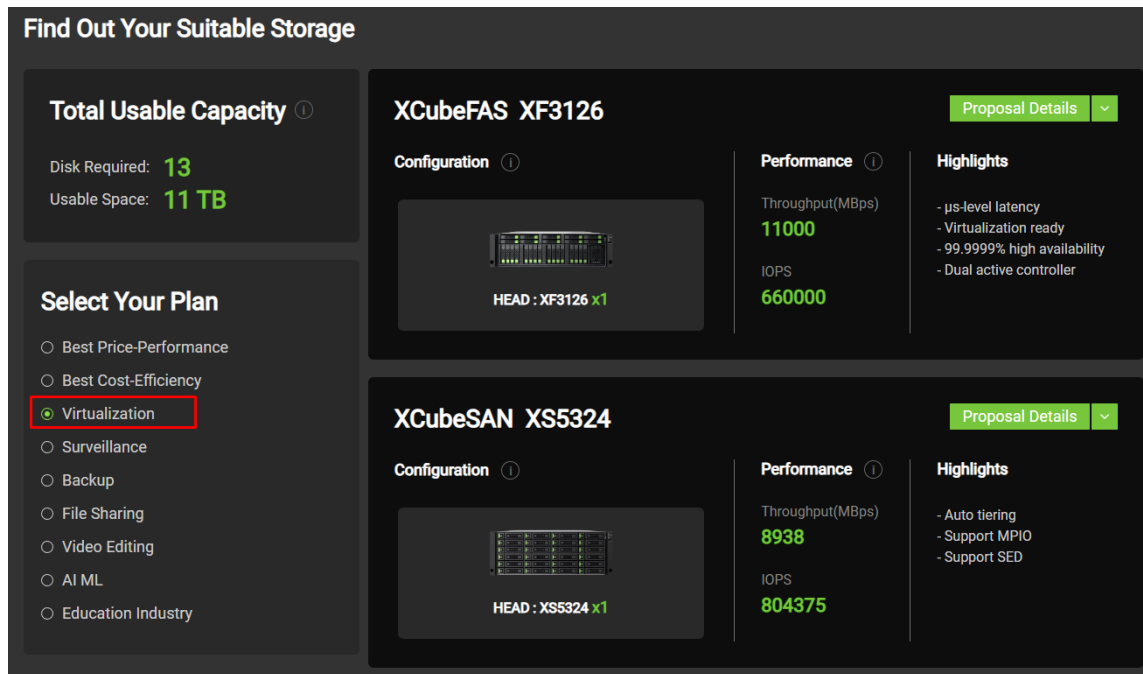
Find Out Your Suitable Storage

Total Usable Capacity

Disk Required: 13
Usable Space: 11 TB

Select Your Plan

Best Price-Performance
Best Cost-Efficiency
Virtualization
Surveillance
Backup
File Sharing
Video Editing
AI ML
Education Industry

XCubeFAS XF3126

Proposal Details

Configuration

HEAD : XF3126 x1

Performance

Throughput(MBps)
11000

IOPS
660000

Highlights

- μs-level latency
- Virtualization ready
- 99.9999% high availability
- Dual active controller

XCubeSAN XS5324

Proposal Details

Configuration

HEAD : XS5324 x1

Performance

Throughput(MBps)
8938

IOPS
804375

Highlights

- Auto tiering
- Support MPIO
- Support SED